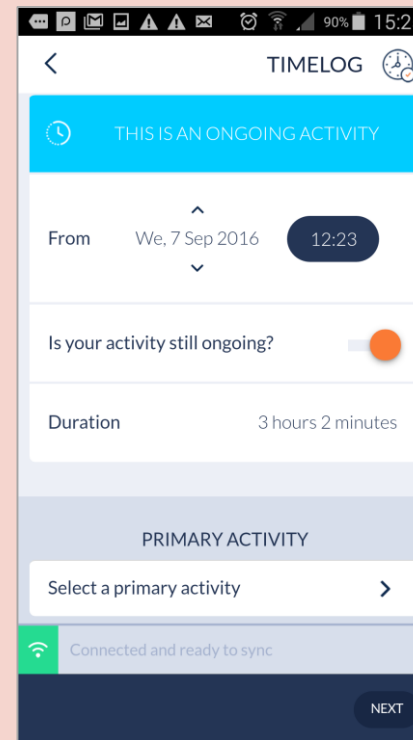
90% 15:2

TIMELOG

THIS IS AN ONGOING ACTIVITY

From We, 7 Sep 2016 12:23

Is your activity still ongoing?

Duration 3 hours 2 minutes

PRIMARY ACTIVITY

Select a primary activity

Connected and ready to sync

NEXT